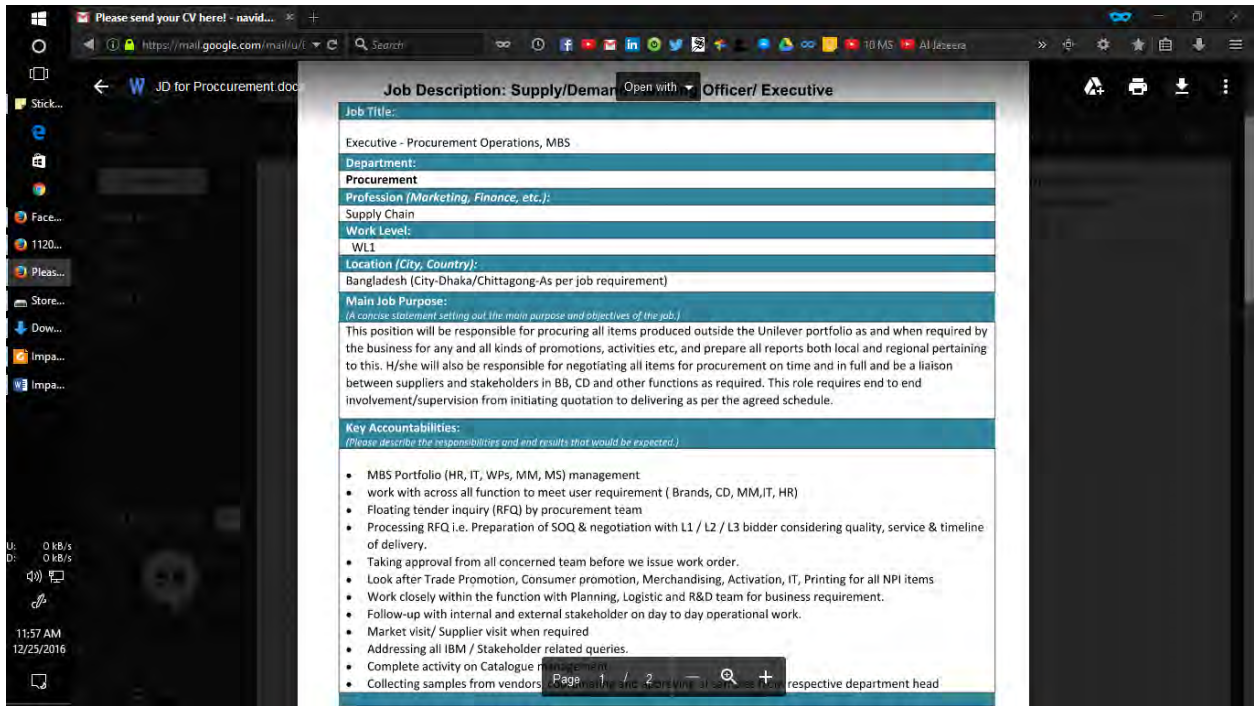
Please send your CV here! - navid...

https://mail.google.com/mail/u/( Search

10 MS Al Jazeera

Stick...
Face...
1120...
Pleas...
Store...
Dow...
Impa...
Impa...

U: 0 kB/s
D: 0 kB/s

11:57 AM
12/25/2016

JD for Proccurement.doc

Open with

Job Description: Supply/Deman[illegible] Officer/ Executive

Job Title:

Executive - Procurement Operations, MBS

Department:

Procurement

Profession (Marketing, Finance, etc.):

Supply Chain

Work Level:

WL1

Location (City, Country):

Bangladesh (City-Dhaka/Chittagong-As per job requirement)

Main Job Purpose:
(A concise statement setting out the main purpose and objectives of the job.)

This position will be responsible for procuring all items produced outside the Unilever portfolio as and when required by the business for any and all kinds of promotions, activities etc, and prepare all reports both local and regional pertaining to this. H/she will also be responsible for negotiating all items for procurement on time and in full and be a liaison between suppliers and stakeholders in BB, CD and other functions as required. This role requires end to end involvement/supervision from initiating quotation to delivering as per the agreed schedule.

Key Accountabilities:
(Please describe the responsibilities and end results that would be expected.)

- MBS Portfolio (HR, IT, WPs, MM, MS) management
- work with across all function to meet user requirement ( Brands, CD, MM,IT, HR)
- Floating tender inquiry (RFQ) by procurement team
- Processing RFQ i.e. Preparation of SOQ & negotiation with L1 / L2 / L3 bidder considering quality, service & timeline of delivery.
- Taking approval from all concerned team before we issue work order.
- Look after Trade Promotion, Consumer promotion, Merchandising, Activation, IT, Printing for all NPI items
- Work closely within the function with Planning, Logistic and R&D team for business requirement.
- Follow-up with internal and external stakeholder on day to day operational work.
- Market visit/ Supplier visit when required
- Addressing all IBM / Stakeholder related queries.
- Complete activity on Catalogue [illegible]
- Collecting samples from vendors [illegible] respective department head

Page 1 / 2